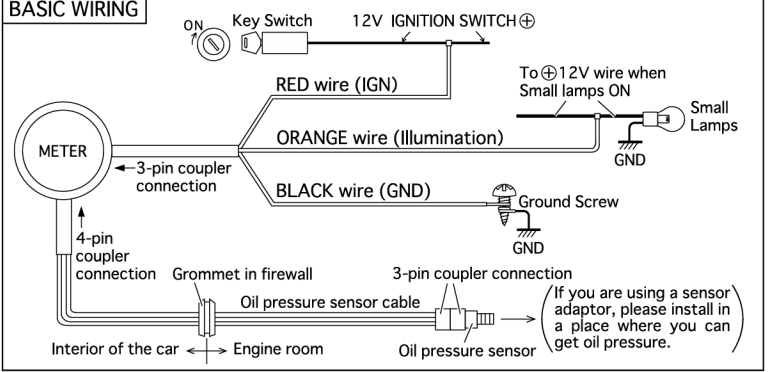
BASIC WIRING

ON

Key Switch

12V IGNITION SWITCH ⊕

RED wire (IGN)

To ⊕12V wire when Small lamps ON

Small Lamps

METER

← 3-pin coupler connection

ORANGE wire (Illumination)

GND

BLACK wire (GND)

Ground Screw

GND

4-pin coupler connection

Grommet in firewall

3-pin coupler connection

Oil pressure sensor cable

If you are using a sensor adaptor, please install in a place where you can get oil pressure.

Interior of the car ←→ Engine room

Oil pressure sensor